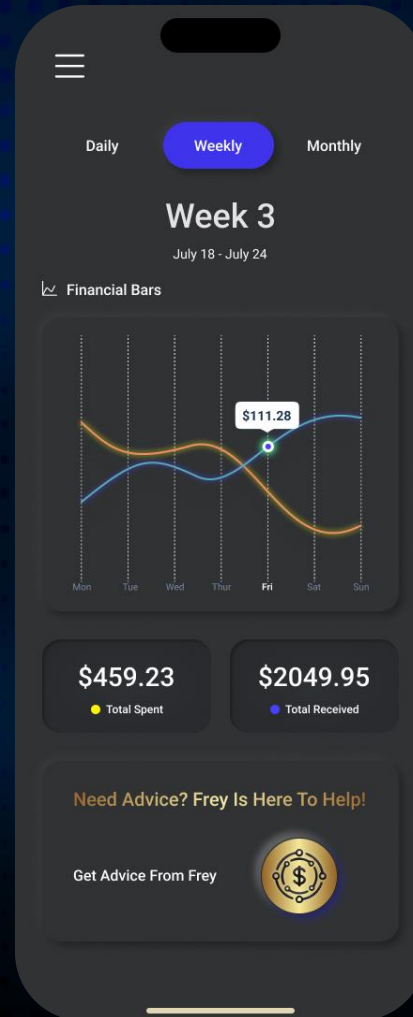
Daily
Weekly
Monthly

Week 3
July 18 - July 24

Financial Bars

$111.28

Mon Tue Wed Thur Fri Sat Sun

$459.23
Total Spent

$2049.95
Total Received

Need Advice? Frey Is Here To Help!

Get Advice From Frey

$